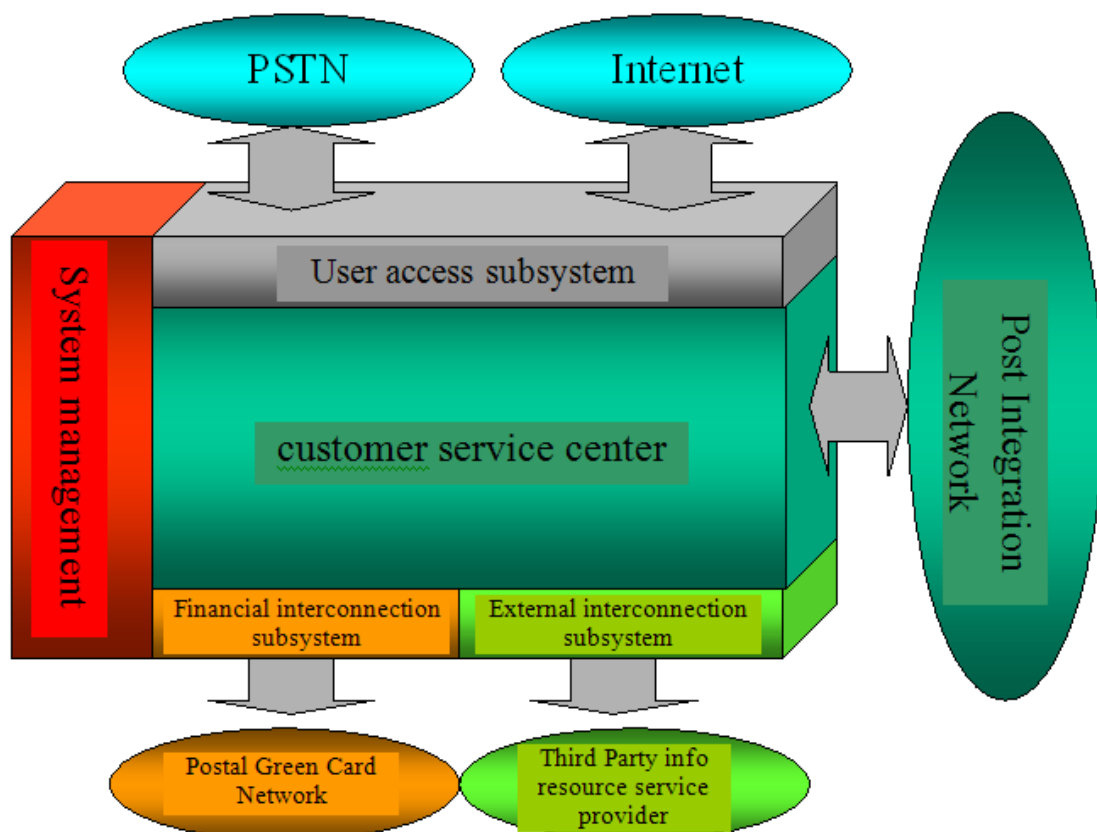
PSTN

Internet

System management

User access subsystem

customer service center

Post Integration Network

Financial interconnection subsystem

External interconnection subsystem

Postal Green Card Network

Third Party info resource service provider